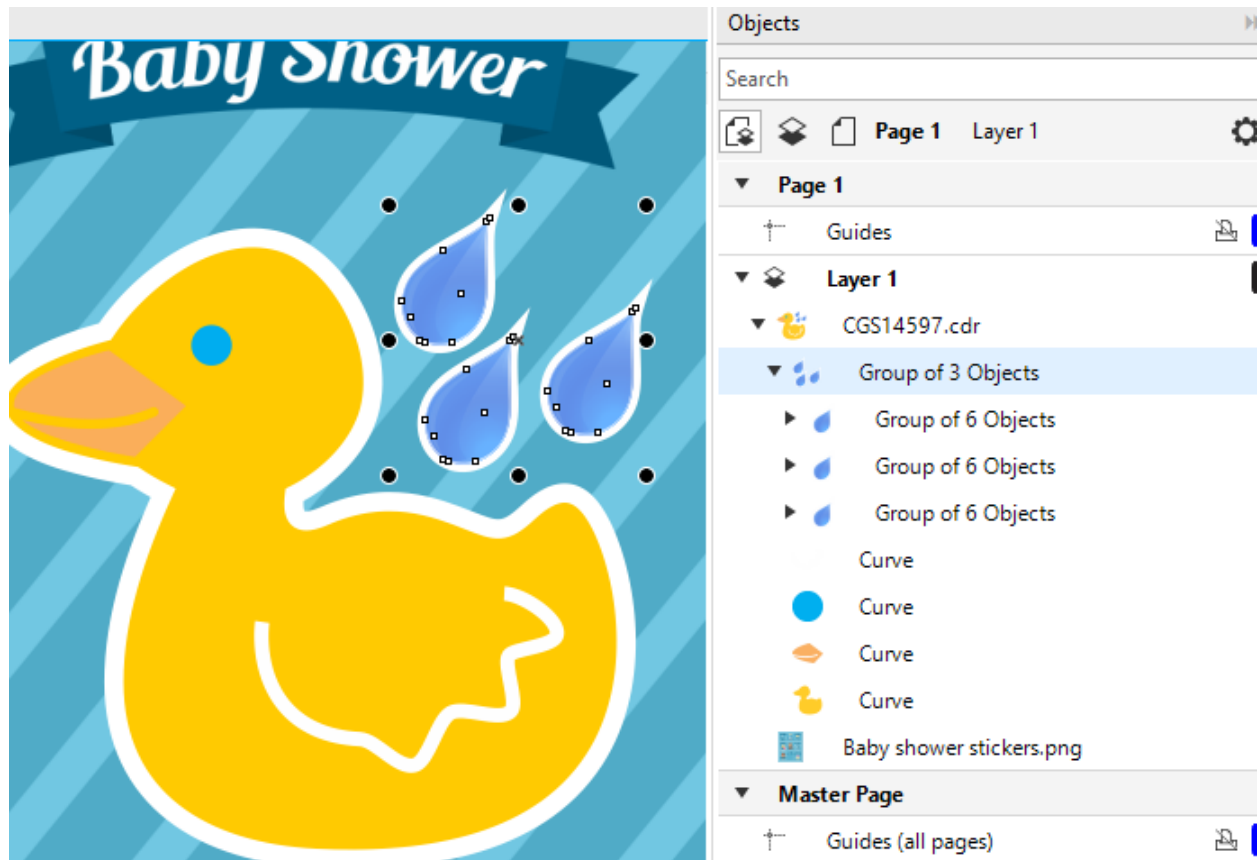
Baby Shower

Objects

Search

Page 1 Layer 1

Page 1

Guides

Layer 1

CGS14597.cdr

Group of 3 Objects

Group of 6 Objects

Group of 6 Objects

Group of 6 Objects

Curve

Curve

Curve

Curve

Baby shower stickers.png

Master Page

Guides (all pages)